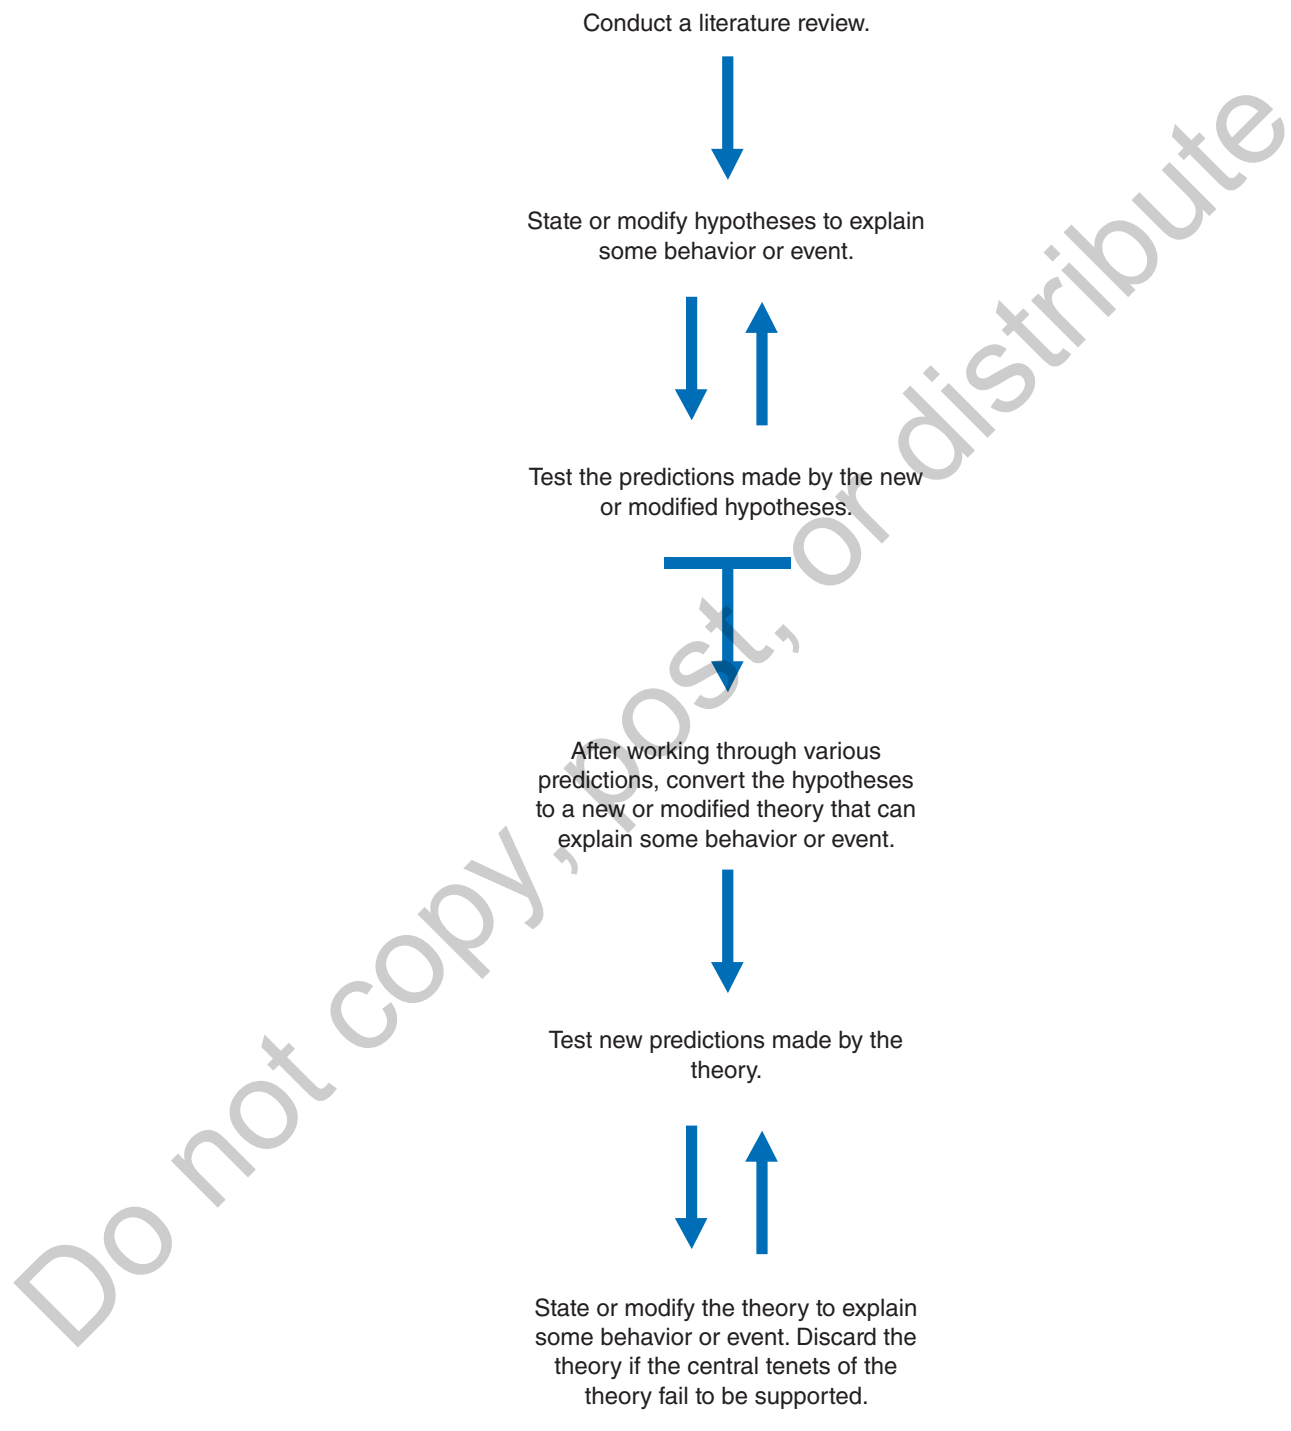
Conduct a literature review.

State or modify hypotheses to explain some behavior or event.

Test the predictions made by the new or modified hypotheses.

After working through various predictions, convert the hypotheses to a new or modified theory that can explain some behavior or event.

Test new predictions made by the theory.

State or modify the theory to explain some behavior or event. Discard the theory if the central tenets of the theory fail to be supported.

Do not copy, post, or distribute